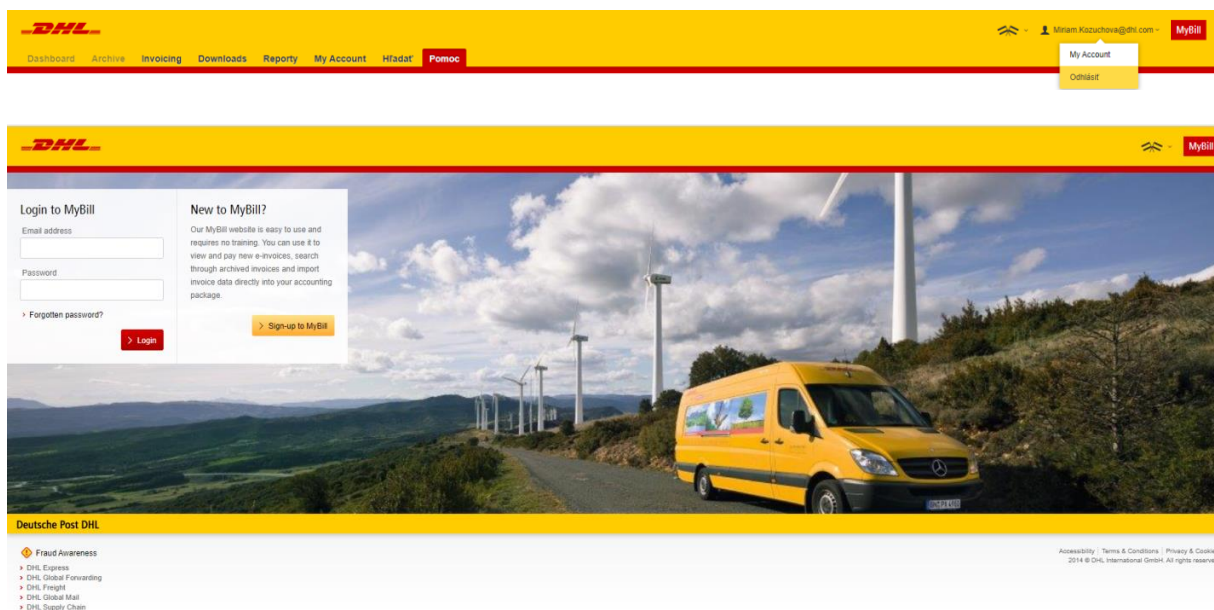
DHL

Miriam.Kozuchova@dhl.com MyBill

Dashboard Archive Invoicing Downloads Reporty My Account Hľadať Pomoc

My Account
Odhlásiť

DHL

MyBill

Login to MyBill
Email address
Password
Forgotten password?
Login

New to MyBill?
Our MyBill website is easy to use and requires no training. You can use it to view and pay new e-invoices, search through archived invoices and import invoice data directly into your accounting package.
Sign-up to MyBill

Deutsche Post DHL

Fraud Awareness
DHL Express
DHL Global Forwarding
DHL Freight
DHL Global Mail
DHL Supply Chain

Accessibility | Terms & Conditions | Privacy & Cookie
2014 © DHL International GmbH. All rights reserve